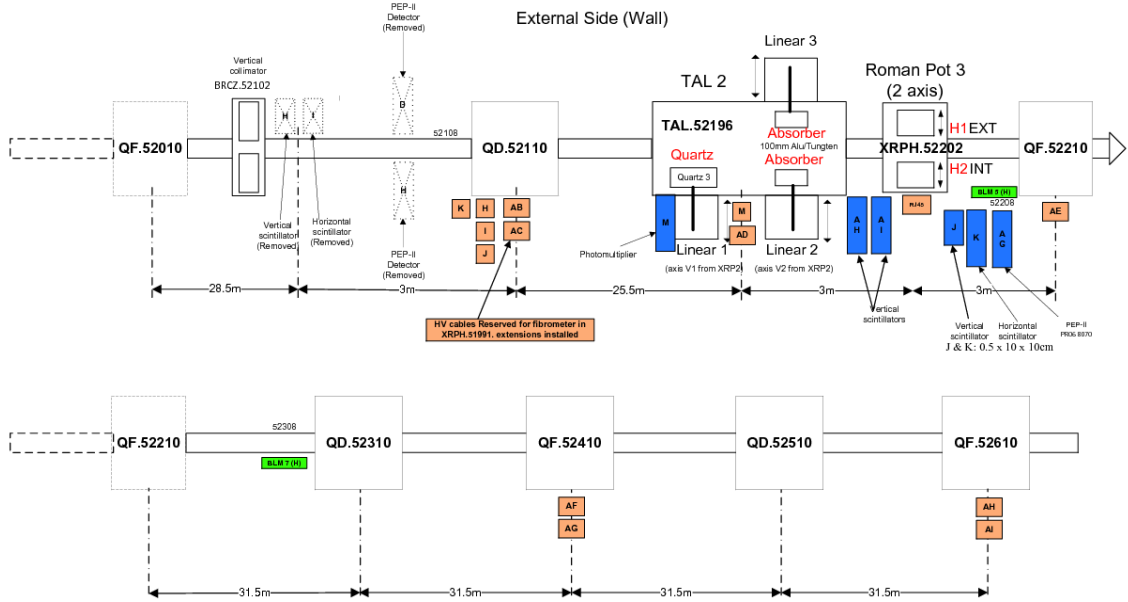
External Side (Wall)

PEP-II Detector (Removed)

Vertical collimator
BRCZ.52102

H I G

52108

QF.52010

QD.52110

TAL 2

TAL.52196

Linear 3

Absorber
100mm Alu/Tungten
Absorber

Quartz

Quartz 3

Roman Pot 3 (2 axis)

XRPH.52202

H1 EXT
H2 INT

QF.52210

BLM 8 (H)
52208

H

PEP-II Detector (Removed)

Vertical scintillator (Removed)

Horizontal scintillator (Removed)

K H AB
I AC
J

M
Photomultiplier

M
AD

Linear 1
(axis V1 from XRP2)

Linear 2
(axis V2 from XRP2)

A H
A I

RJ45

J K A G

AE

28.5m
3m
25.5m
3m
3m

HV cables Reserved for fibrometer in XRPH.51991. extensions installed

Vertical scintillators

Vertical scintillator

Horizontal scintillator

PEP-II
PR06 8870

J & K: 0.5 x 10 x 10cm

QF.52210

52308

BLM 7 (H)

QD.52310

QF.52410

QD.52510

QF.52610

AF
AG

AH
AI

31.5m
31.5m
31.5m
31.5m